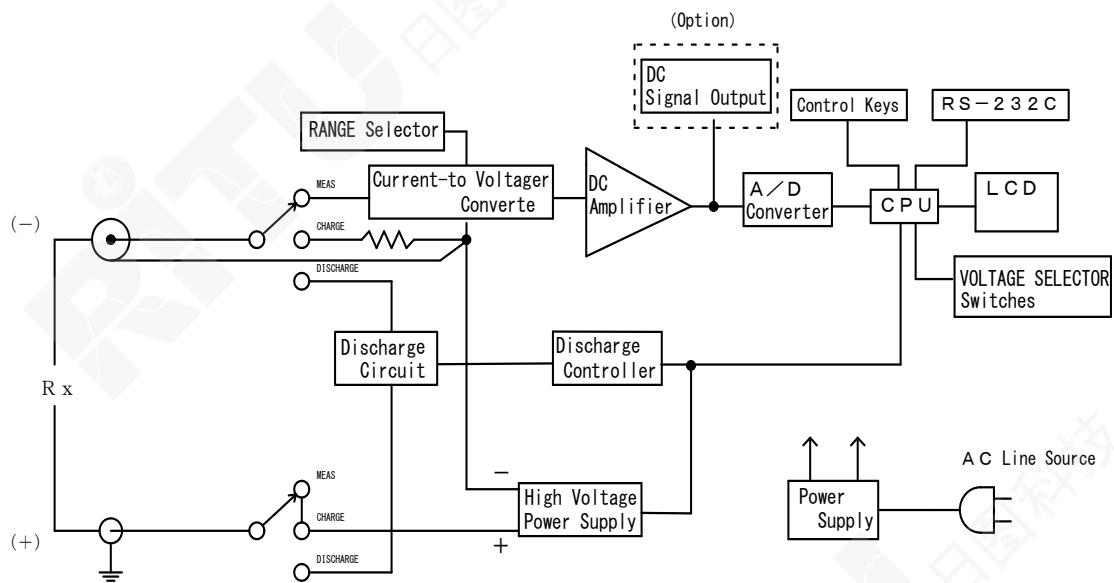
(Option)

DC
Signal Output

Control Keys

RS－232C

RANGE Selector

MEAS

Current-to Voltager
Converte

DC
Amplifier

A／D
Converter

CPU

LCD

(−)

CHARGE

DISCHARGE

VOLTAGE SELECTOR
Switches

Discharge
Circuit

Discharge
Controller

R x

−

A C Line Source

MEAS

High Voltage
Power Supply

Power
Supply

CHARGE

(+)

+

DISCHARGE